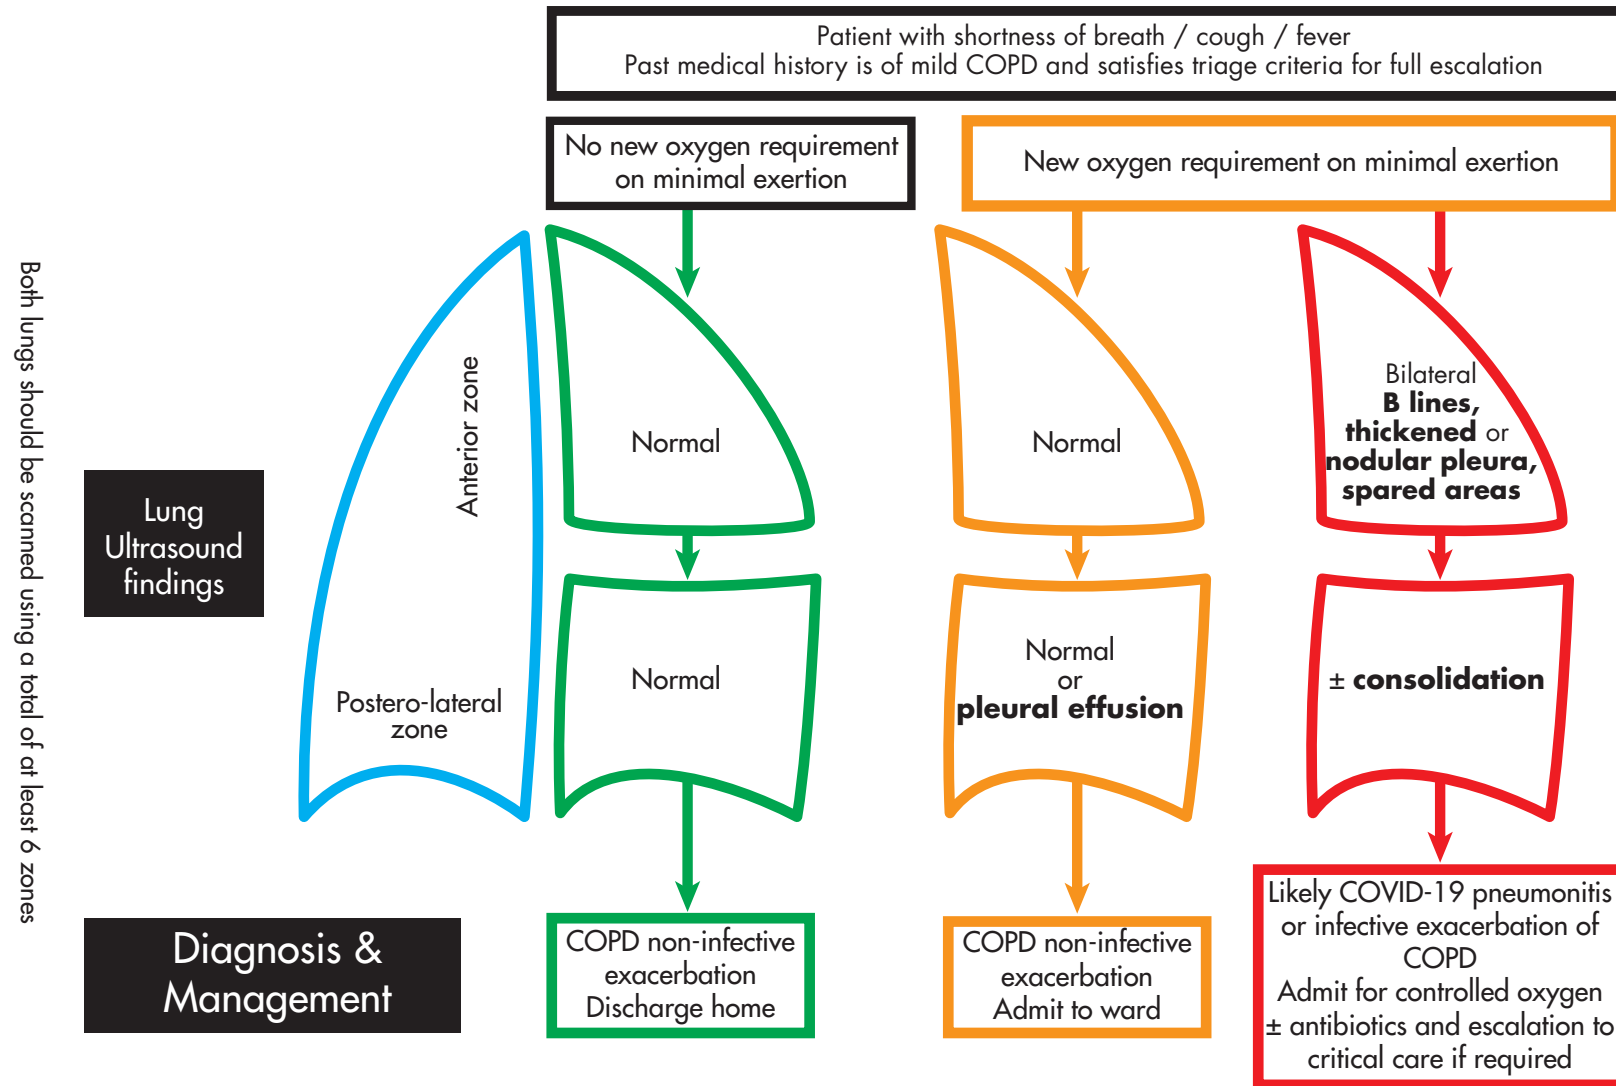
Patient with shortness of breath / cough / fever
Past medical history is of mild COPD and satisfies triage criteria for full escalation

No new oxygen requirement on minimal exertion

New oxygen requirement on minimal exertion

Both lungs should be scanned using a total of at least 6 zones

Lung Ultrasound findings

Anterior zone

Postero-lateral zone

Normal

Normal

Normal

Normal or **pleural effusion**

Bilateral **B lines, thickened** or **nodular pleura, spared areas**

± **consolidation**

Diagnosis & Management

COPD non-infective exacerbation Discharge home

COPD non-infective exacerbation Admit to ward

Likely COVID-19 pneumonitis or infective exacerbation of COPD
Admit for controlled oxygen ± antibiotics and escalation to critical care if required